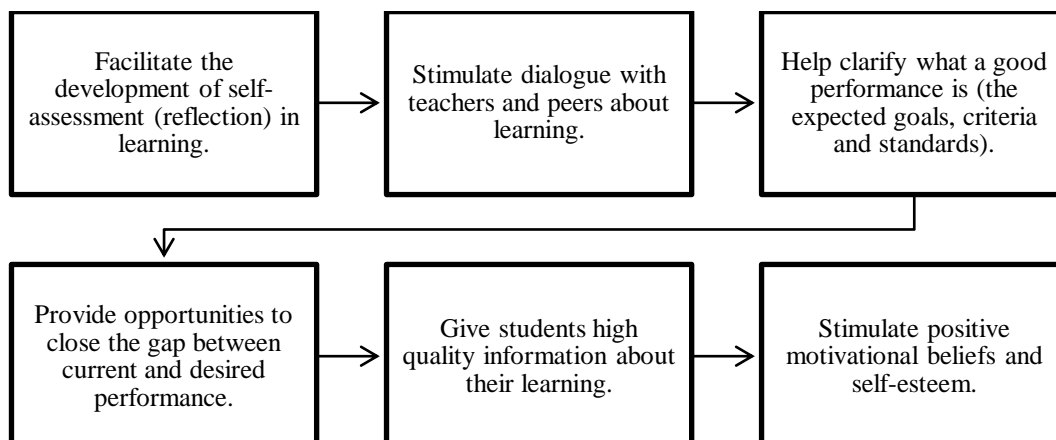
Facilitate the development of self-assessment (reflection) in learning.

Stimulate dialogue with teachers and peers about learning.

Help clarify what a good performance is (the expected goals, criteria and standards).

Provide opportunities to close the gap between current and desired performance.

Give students high quality information about their learning.

Stimulate positive motivational beliefs and self-esteem.